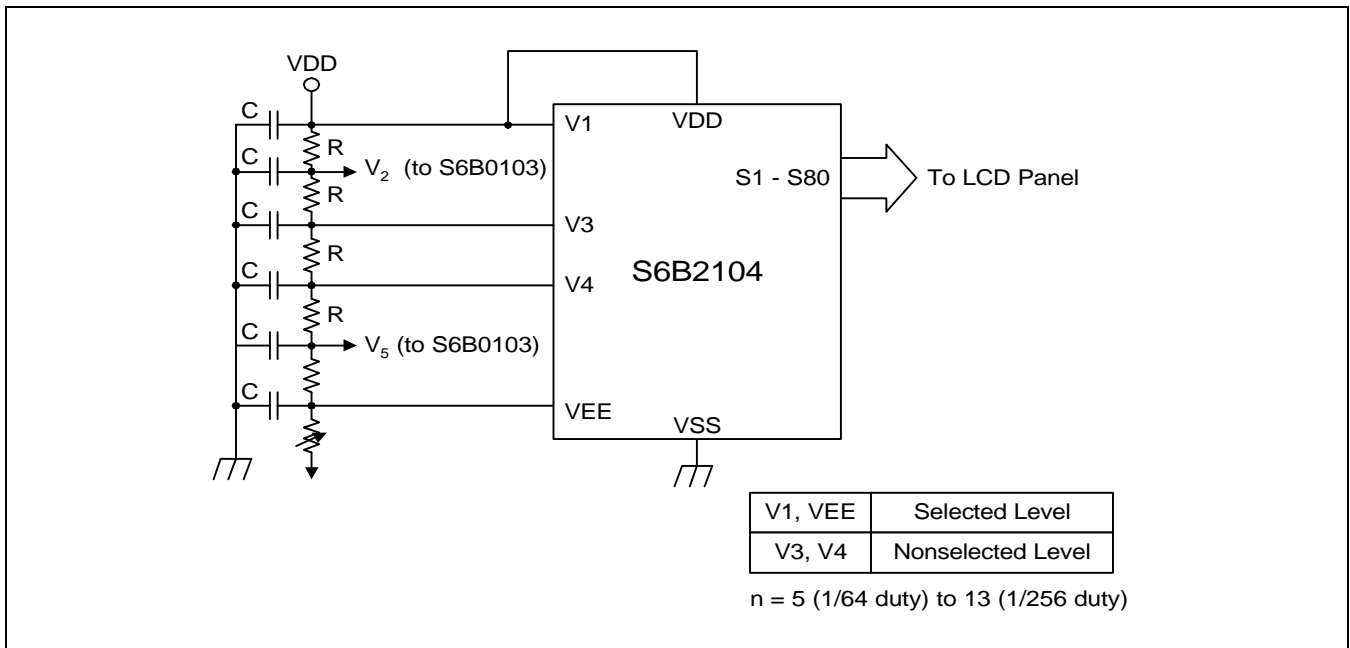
VDD

C
C
C
C
C
C

R
R
R
R

$V_2$ (to S6B0103)
$V_5$ (to S6B0103)

V1
VDD
S1 - S80
To LCD Panel
V3
V4
S6B2104
VEE
VSS

| V1, VEE | Selected Level |
|---|---|
| V3, V4 | Nonselected Level |

n = 5 (1/64 duty) to 13 (1/256 duty)